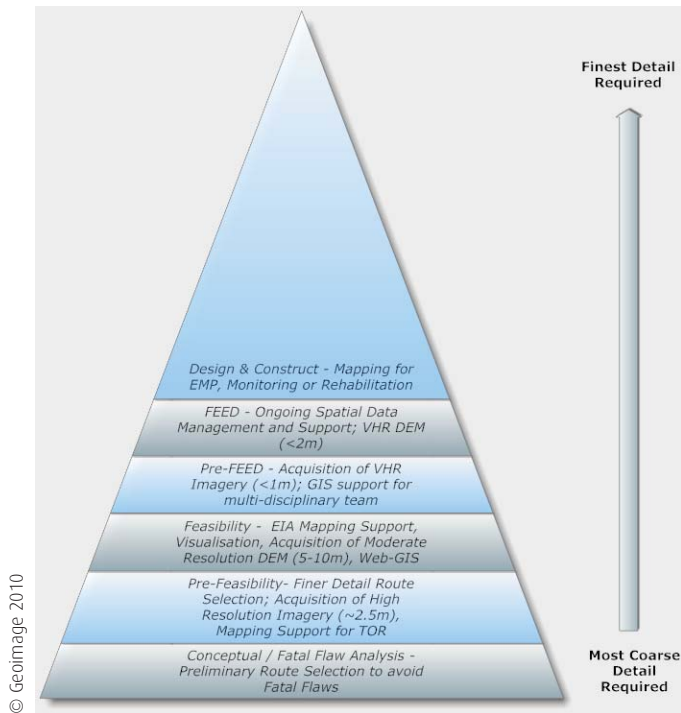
Finest Detail Required

Design & Construct - Mapping for EMP, Monitoring or Rehabilitation

FEED - Ongoing Spatial Data Management and Support; VHR DEM (<2m)

Pre-FEED - Acquisition of VHR Imagery (<1m); GIS support for multi-disciplinary team

Feasibility - EIA Mapping Support, Visualisation, Acquisition of Moderate Resolution DEM (5-10m), Web-GIS

Pre-Feasibility- Finer Detail Route Selection; Acquisition of High Resolution Imagery (~2.5m), Mapping Support for TOR

Conceptual / Fatal Flaw Analysis - Preliminary Route Selection to avoid Fatal Flaws

Most Coarse Detail Required

© Geoimage 2010